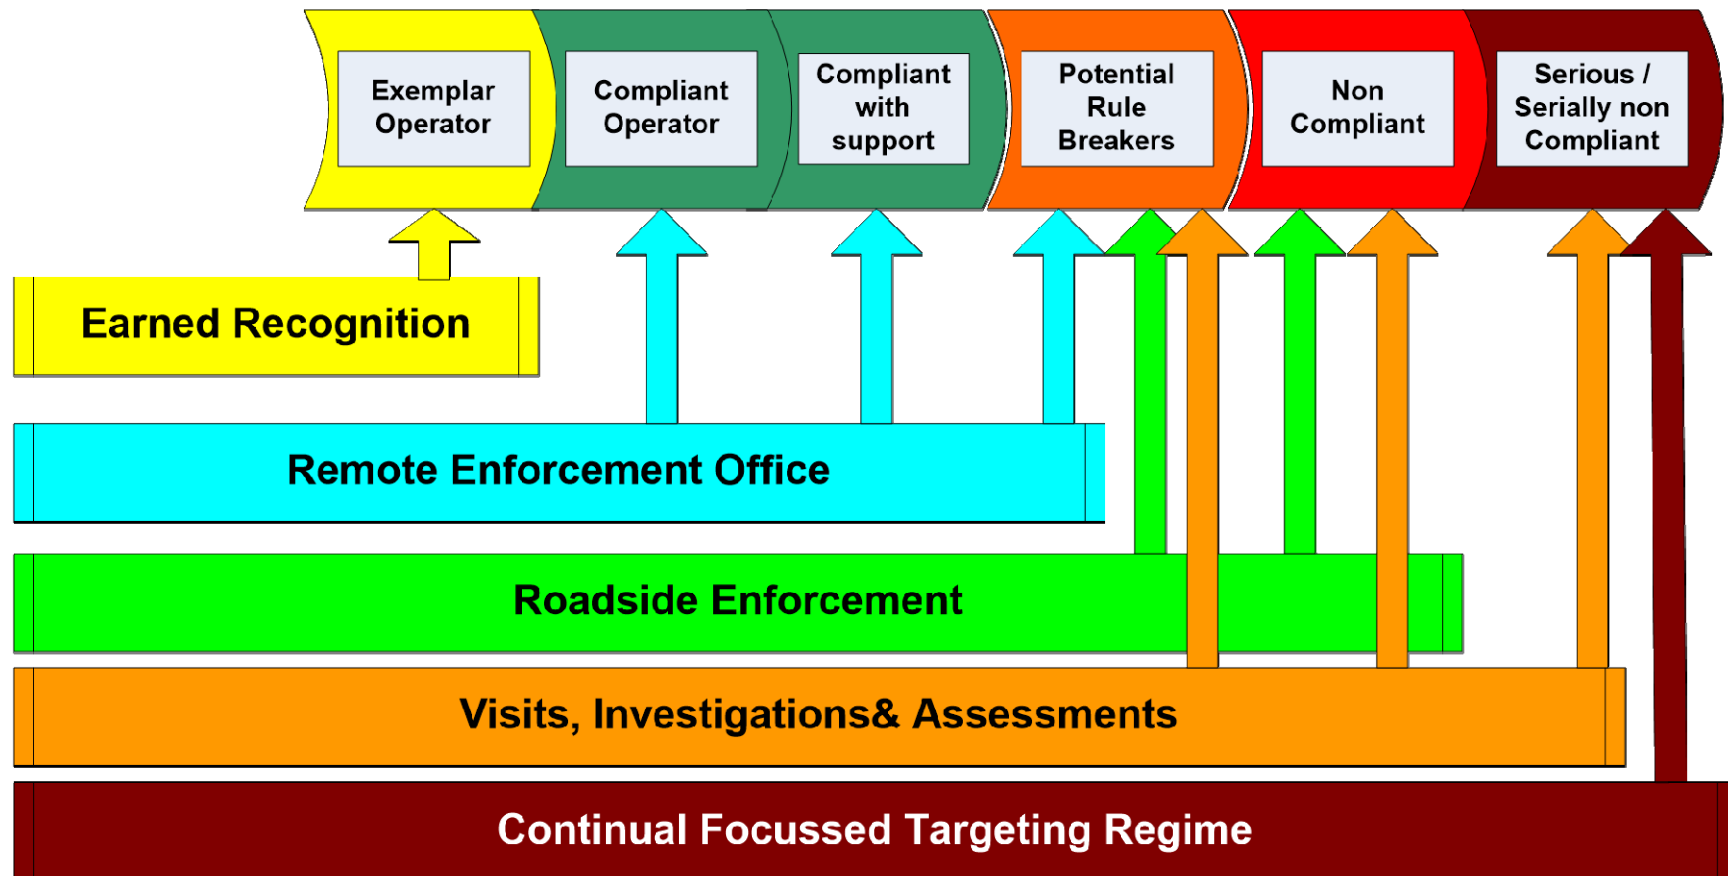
Exemplar Operator

Compliant Operator

Compliant with support

Potential Rule Breakers

Non Compliant

Serious / Serially non Compliant

Earned Recognition

Remote Enforcement Office

Roadside Enforcement

Visits, Investigations& Assessments

Continual Focussed Targeting Regime